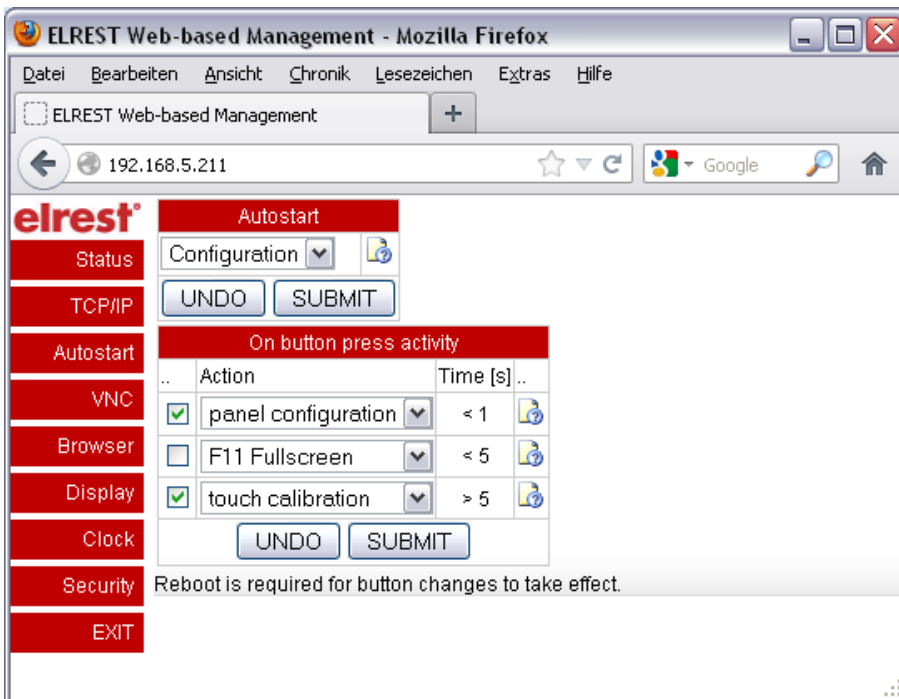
ELREST Web-based Management - Mozilla Firefox

Datei Bearbeiten Ansicht Chronik Lesezeichen Extras Hilfe

ELREST Web-based Management +

192.168.5.211

Google

elrest

Status
TCP/IP
Autostart
VNC
Browser
Display
Clock
Security
EXIT

Autostart

Configuration

UNDO SUBMIT

On button press activity

| .. | Action | Time [s] | .. |
|---|---|---|---|
| ☑ | panel configuration | < 1 | |
| ☐ | F11 Fullscreen | < 5 | |
| ☑ | touch calibration | > 5 | |

UNDO SUBMIT

Reboot is required for button changes to take effect.